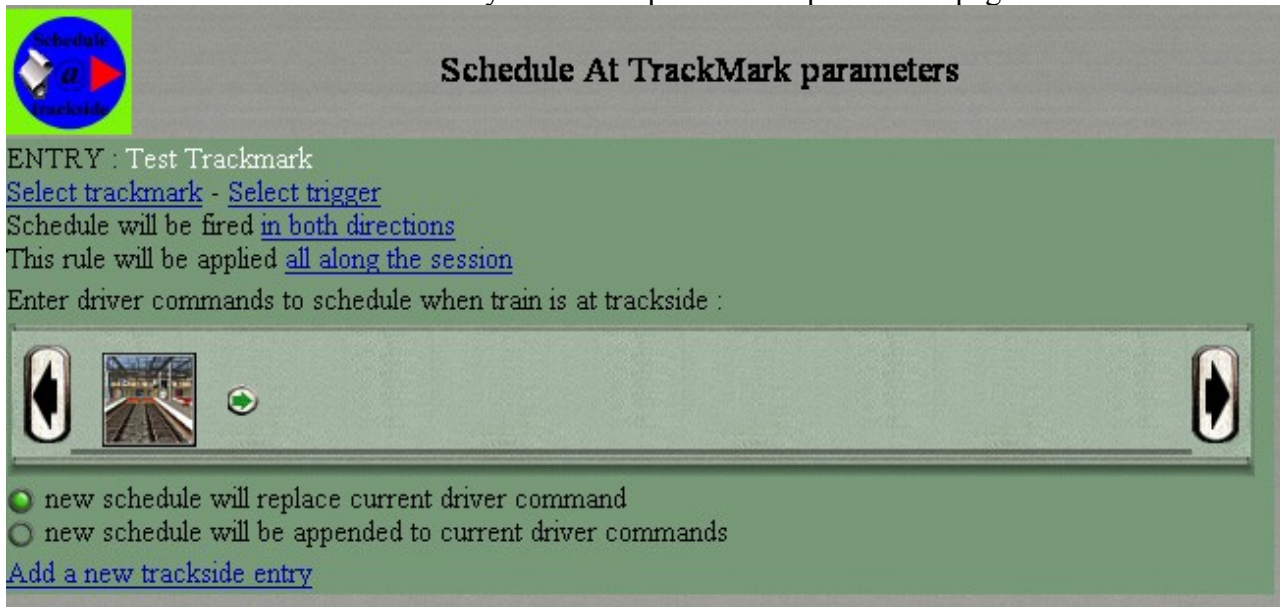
Schedule
@
trackside

Schedule At TrackMark parameters

ENTRY : Test Trackmark
Select trackmark - Select trigger
Schedule will be fired in both directions
This rule will be applied all along the session
Enter driver commands to schedule when train is at trackside :

new schedule will replace current driver command
new schedule will be appended to current driver commands
Add a new trackside entry